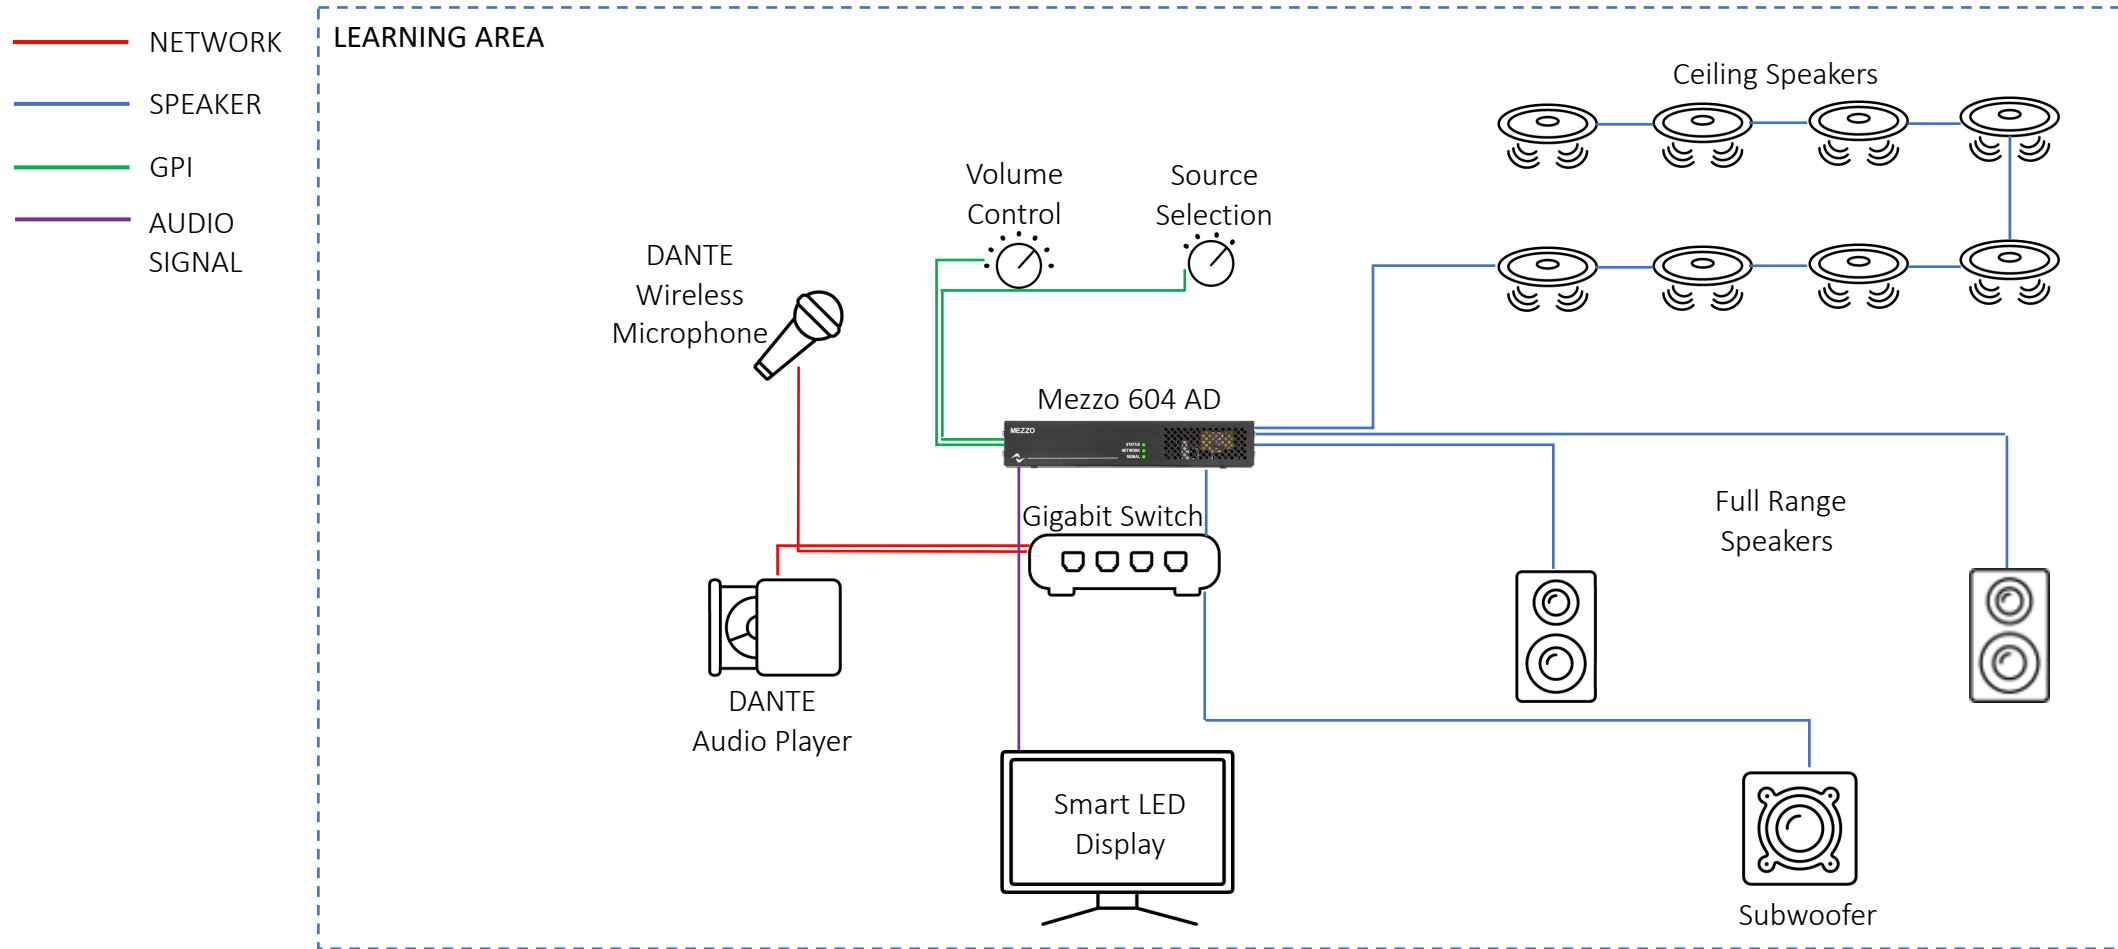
NETWORK
SPEAKER
GPI
AUDIO SIGNAL

LEARNING AREA

Ceiling Speakers

Volume Control

Source Selection

DANTE Wireless Microphone

Mezzo 604 AD

MEZZO

STATUS
NETWORK
SIGNAL

Gigabit Switch

Full Range Speakers

DANTE Audio Player

Smart LED Display

Subwoofer